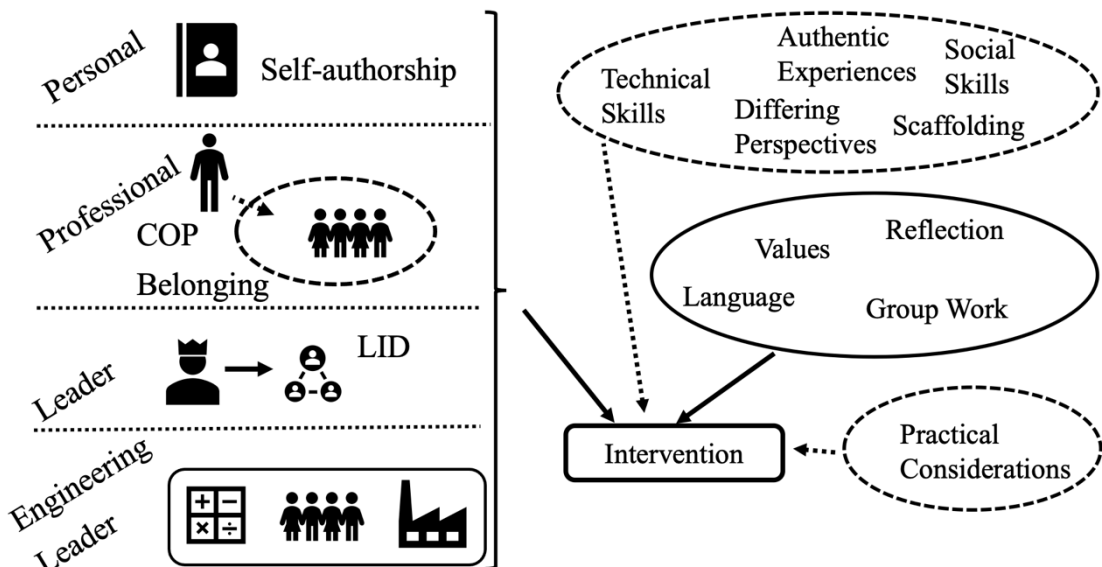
Personal

Self-authorship

Professional

COP

Belonging

Leader

LID

Engineering Leader

+ −
× ÷

Technical Skills

Authentic Experiences

Social Skills

Differing Perspectives

Scaffolding

Values

Reflection

Language

Group Work

Intervention

Practical Considerations